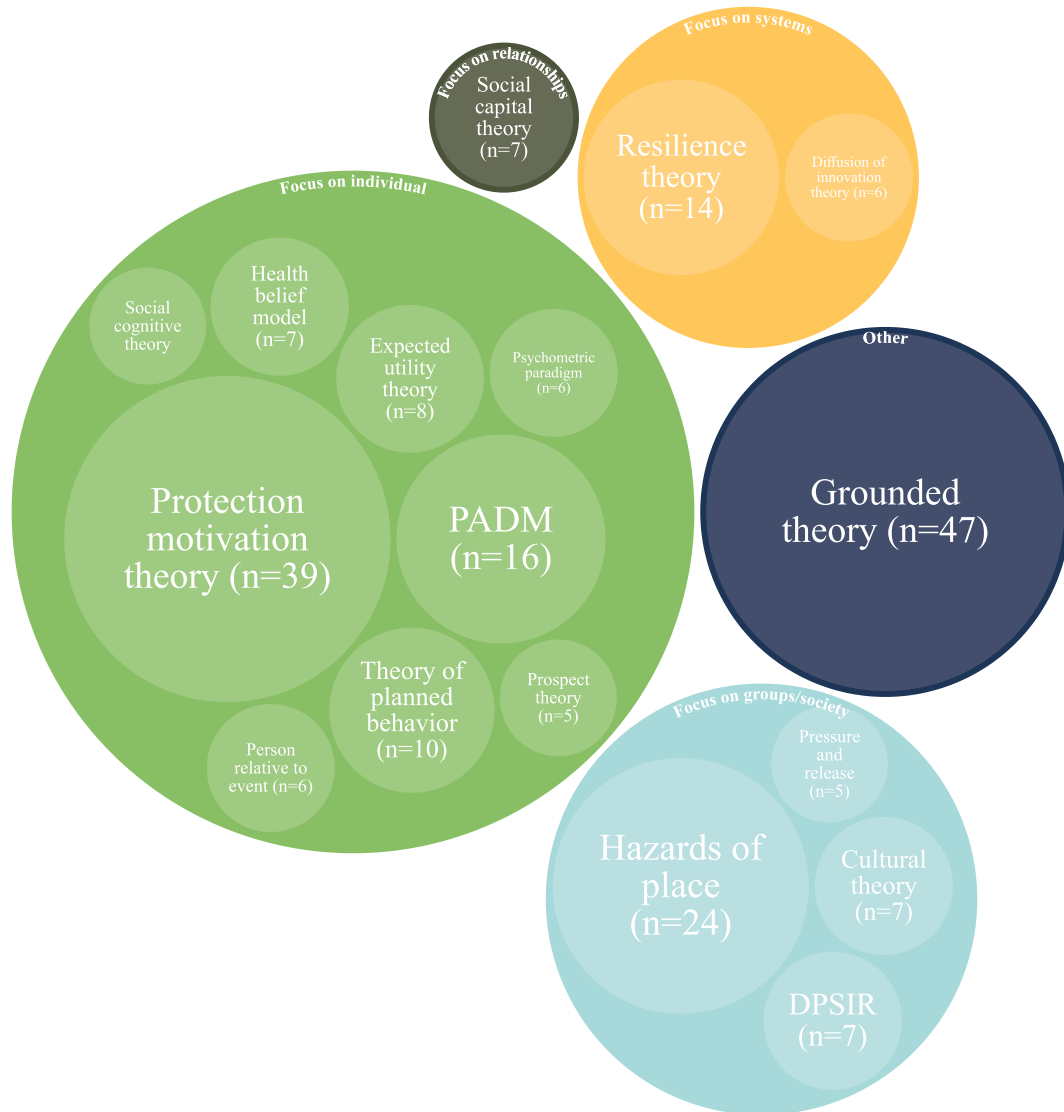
Focus on relationships
Social capital theory (n=7)

Focus on systems
Resilience theory (n=14)
Diffusion of innovation theory (n=6)

Focus on individual
Social cognitive theory
Health belief model (n=7)
Expected utility theory (n=8)
Psychometric paradigm (n=6)
Protection motivation theory (n=39)
PADM (n=16)
Theory of planned behavior (n=10)
Prospect theory (n=5)
Person relative to event (n=6)

Other
Grounded theory (n=47)

Focus on groups/society
Pressure and release (n=5)
Hazards of place (n=24)
Cultural theory (n=7)
DPSIR (n=7)